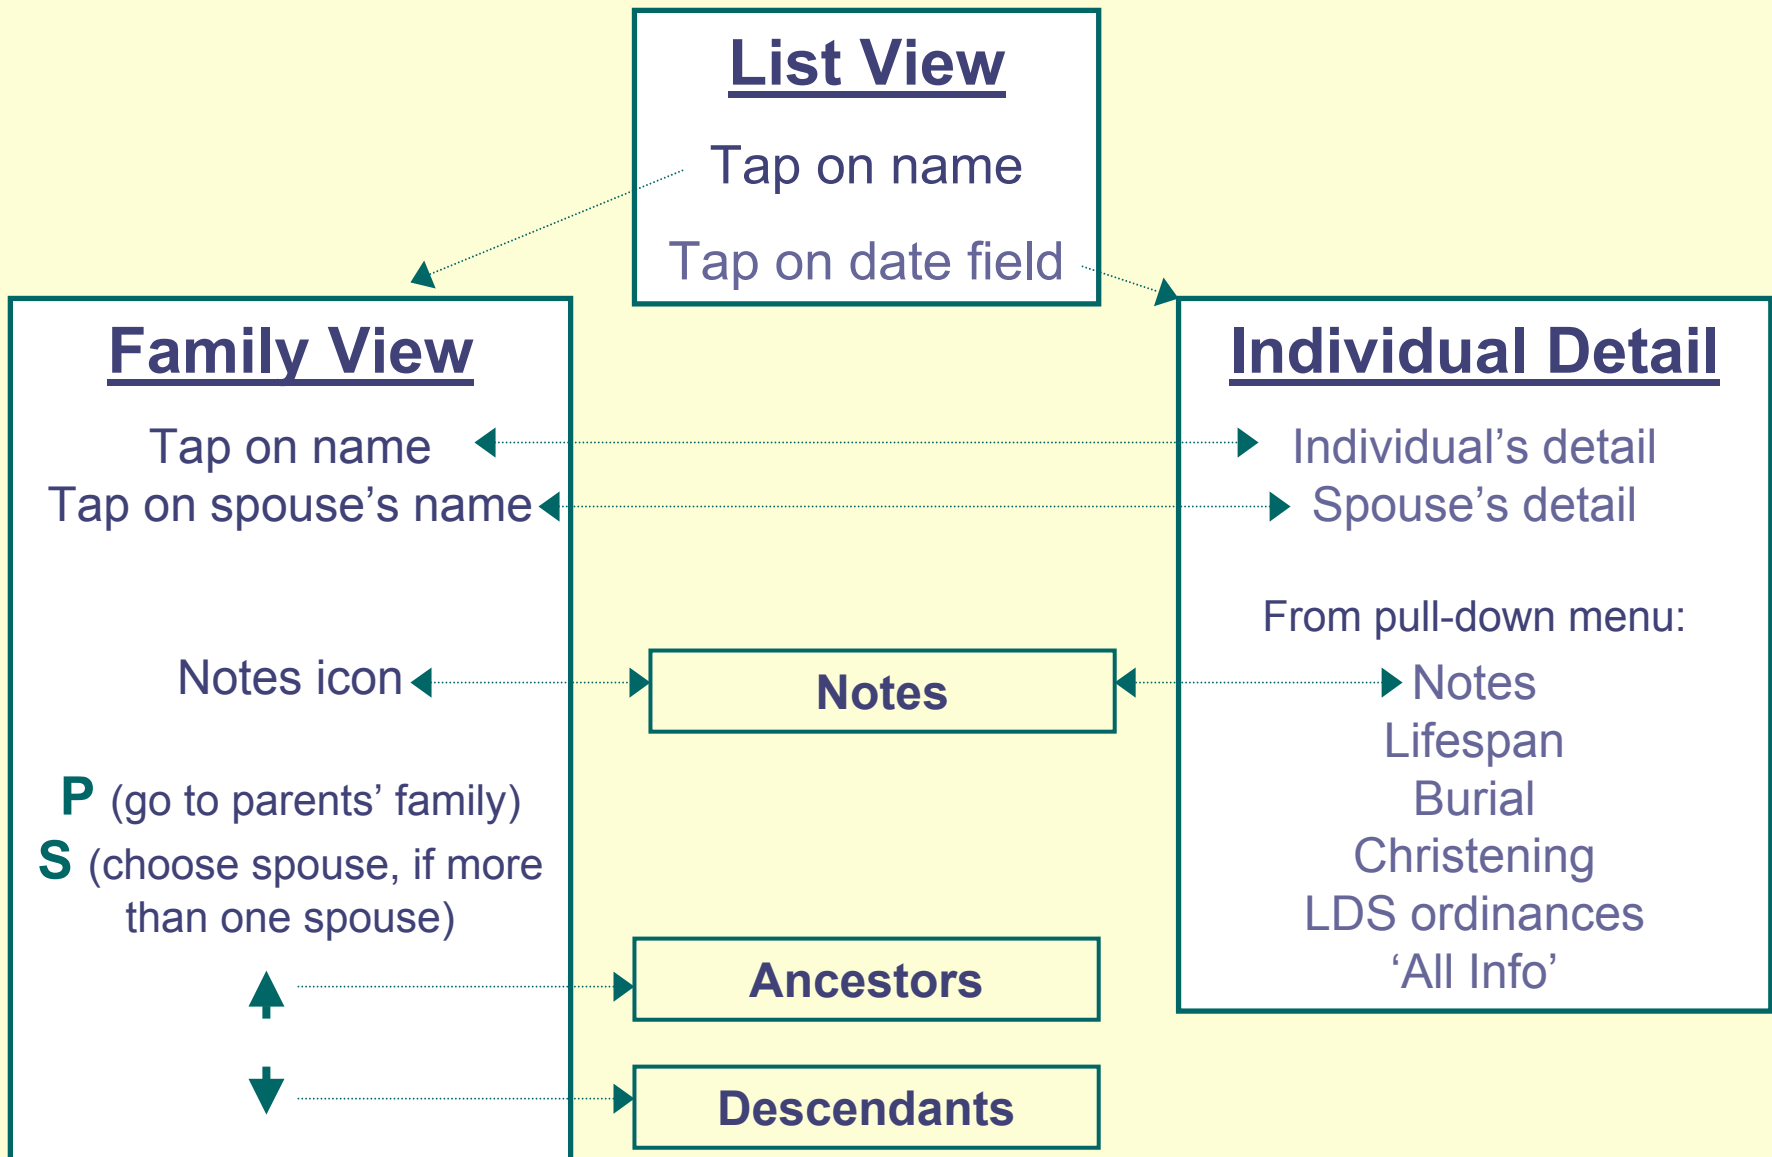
List View

Tap on name

Tap on date field

Family View

Tap on name

Tap on spouse’s name

Notes icon

P (go to parents’ family)

S (choose spouse, if more than one spouse)

Notes

Ancestors

Descendants

Individual Detail

Individual’s detail

Spouse’s detail

From pull-down menu:

Notes
Lifespan
Burial
Christening
LDS ordinances
‘All Info’